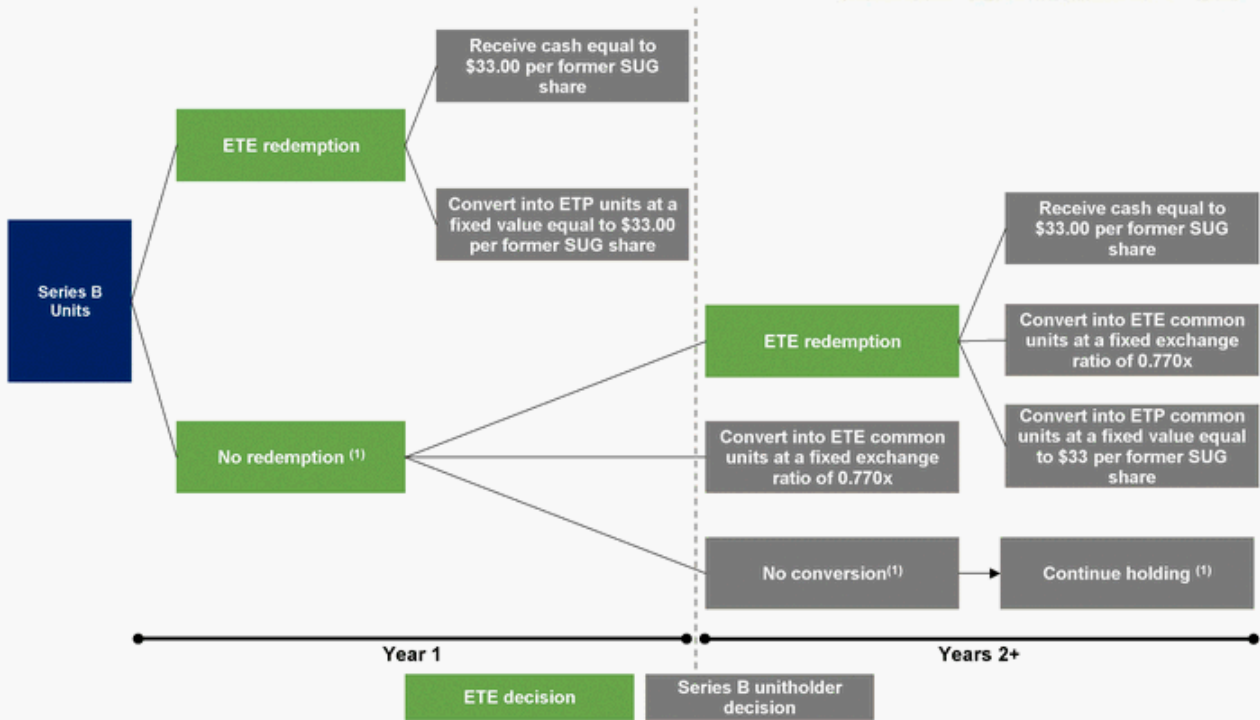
Series B Units

ETE redemption

Receive cash equal to \$33.00 per former SUG share

Convert into ETP units at a fixed value equal to \$33.00 per former SUG share

No redemption $^{(1)}$

ETE redemption

Receive cash equal to \$33.00 per former SUG share

Convert into ETE common units at a fixed exchange ratio of 0.770x

Convert into ETP common units at a fixed value equal to \$33 per former SUG share

Convert into ETE common units at a fixed exchange ratio of 0.770x

No conversion$^{(1)}$

Continue holding $^{(1)}$

Year 1

Years 2+

ETE decision

Series B unitholder decision